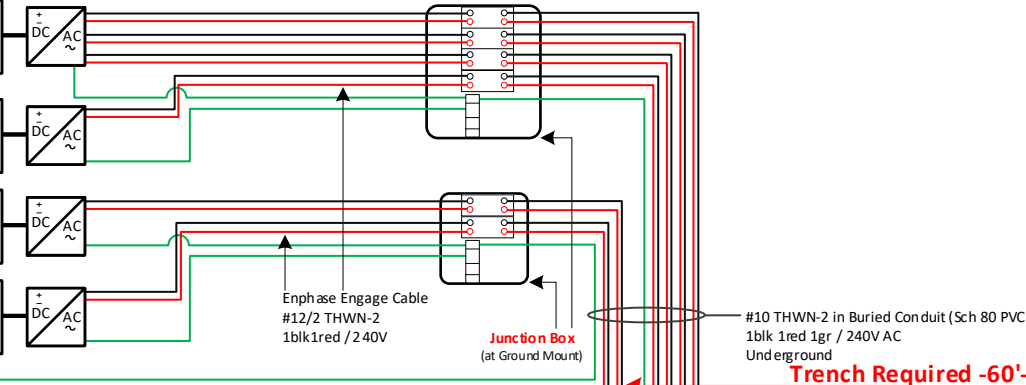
+
-
DC
AC
~

+
-
DC
AC
~

+
-
DC
AC
~

+
-
DC
AC
~

Enphase Engage Cable
#12/2 THWN-2
1blk1red / 240V

Junction Box
(at Ground Mount)

#10 THWN-2 in Buried Conduit (Sch 80 PVC
1blk 1red 1gr / 240V AC
Underground

Trench Required -60'-